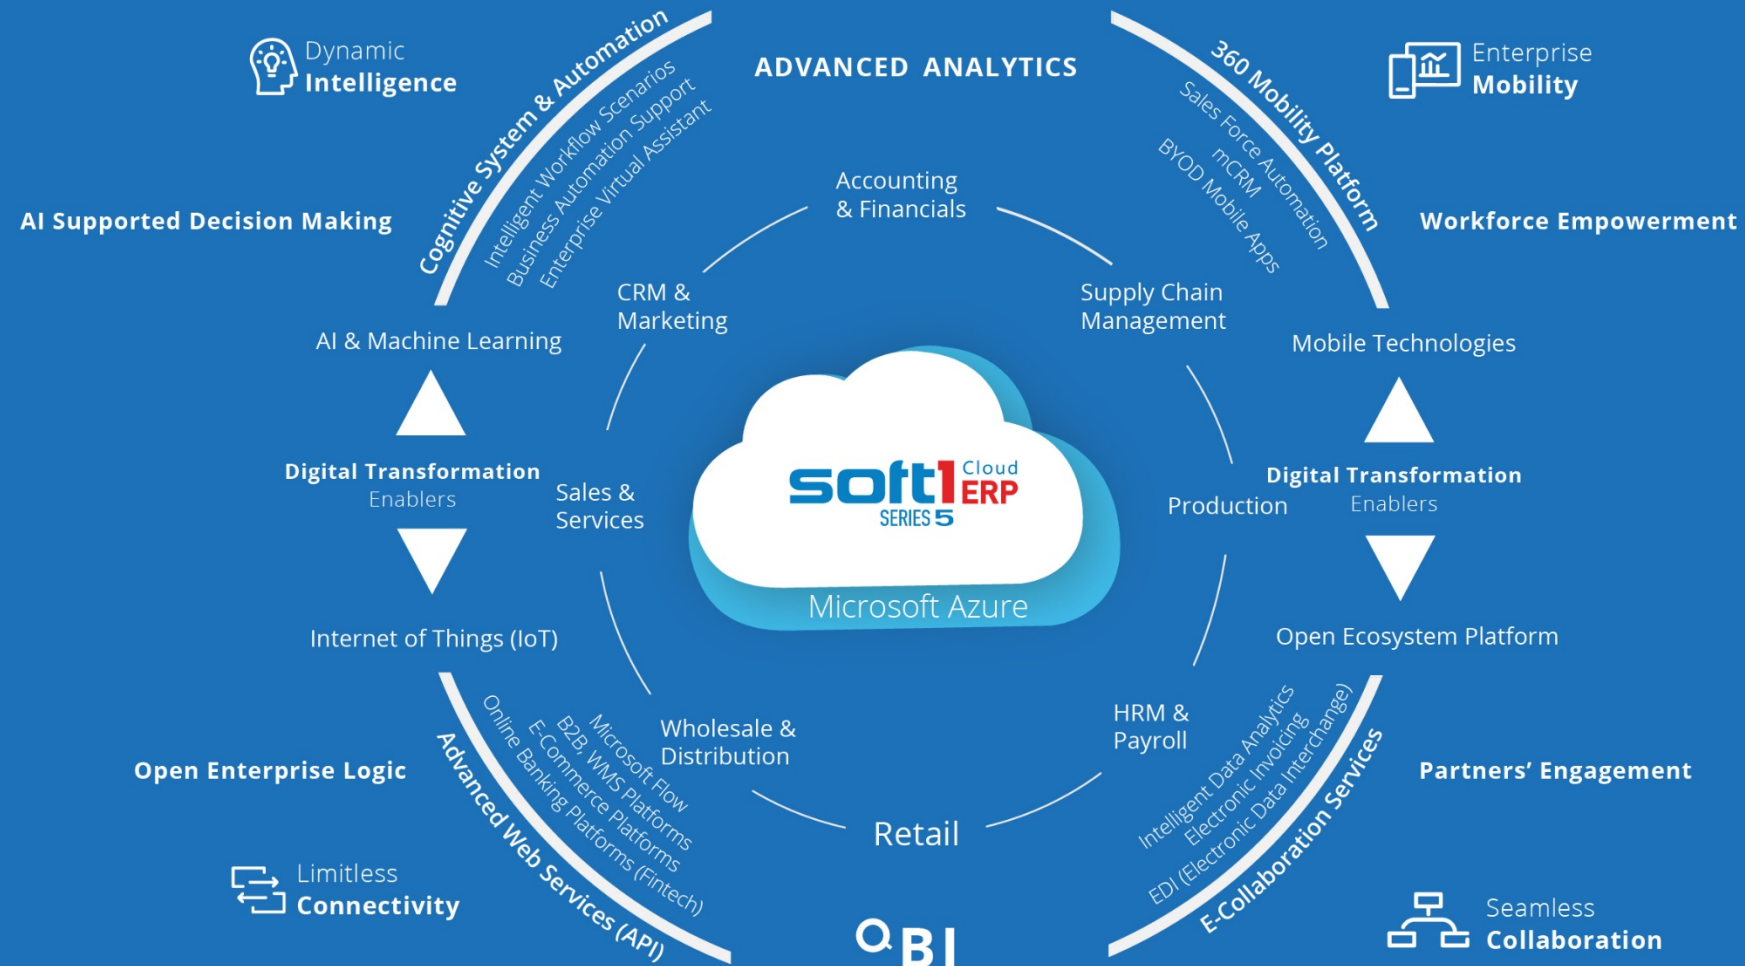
Dynamic
Intelligence

ADVANCED ANALYTICS

Enterprise
Mobility

Cognitive System & Automation
Intelligent Workflow Scenarios
Business Automation Support
Enterprise Virtual Assistant

360 Mobility Platform
Sales Force Automation
mCRM
BYOD Mobile Apps

AI Supported Decision Making

Workforce Empowerment

Accounting
& Financials

CRM &
Marketing

Supply Chain
Management

AI & Machine Learning

Mobile Technologies

Digital Transformation
Enablers

Sales &
Services

soft1 Cloud ERP
SERIES 5

Microsoft Azure

Production

Digital Transformation
Enablers

Internet of Things (IoT)

Open Ecosystem Platform

Wholesale &
Distribution

HRM &
Payroll

Open Enterprise Logic

Advanced Web Services (API)
Online Banking Platforms (Fintech)
E-Commerce Platforms
B2B, WMS Platforms
Microsoft Flow

Intelligent Data Analytics
Electronic Invoicing
EDI (Electronic Data Interchange)
E-Collaboration Services

Partners' Engagement

Retail

Limitless
Connectivity

BI

Seamless
Collaboration